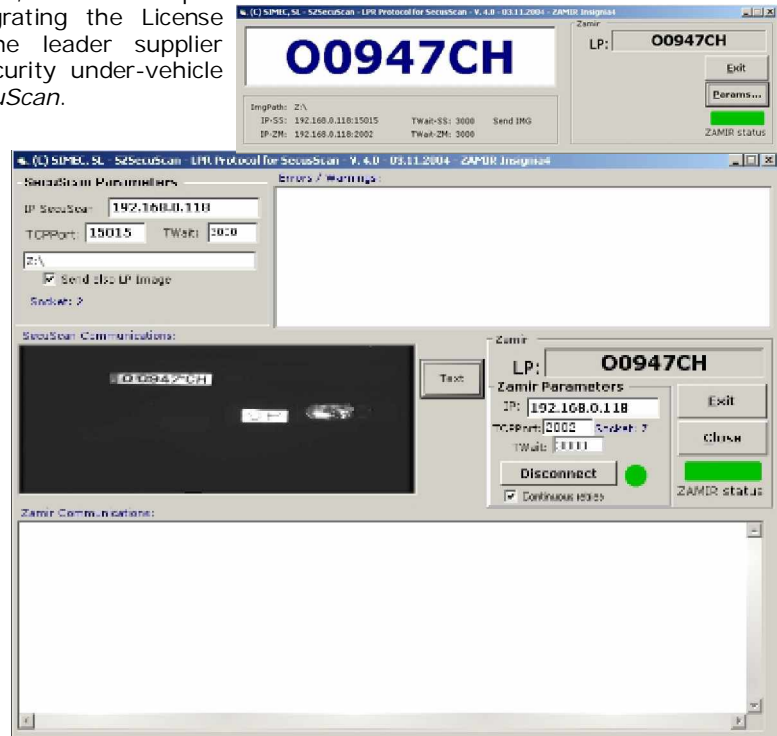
grating the License
he leader supplier
curity under-vehicle
uScan.

(C) SIMEC, SL - S2SecuScan - LPR Protocol for SecuScan - V. 4.0 - 03.11.2004 - ZAMIR Insignia4

O0947CH

Zamir
LP: O0947CH
Exit
Params...
ZAMIR status

ImgPath: Z:\
IP-SS: 192.168.0.118:15015 TWait-SS: 3000 Send IMG
IP-ZM: 192.168.0.118:2002 TWait-ZM: 3000

(C) SIMEC, SL - S2SecuScan - LPR Protocol for SecuScan - V. 4.0 - 03.11.2004 - ZAMIR Insignia4

SecuScan Parameters
IP SecuScan: 192.168.0.118
TCPPort: 15015 TWait: 3000
Z:\
Send also LP Image
Socket: 2

Errors / Warnings:

SecuScan Communications:
O0947CH
Test

Zamir
LP: O0947CH
Zamir Parameters
IP: 192.168.0.118
TCPPort: 2002 Socket: 3
TWait: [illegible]
Disconnect
Continuous retries
Exit
Close
ZAMIR status

Zamir Communications: